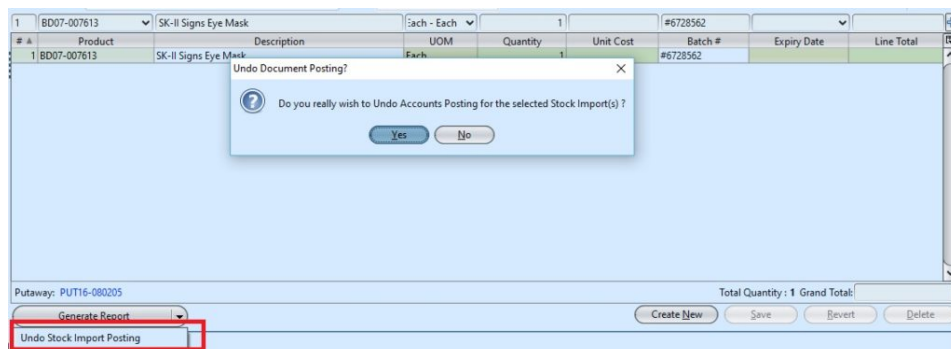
| 1 | BD07-007613 | SK-II Signs Eye Mask | Each - Each | 1 | | #6728562 | | |
|---|---|---|---|---|---|---|---|---|
| # | Product | Description | UOM | Quantity | Unit Cost | Batch # | Expiry Date | Line Total |
| 1 | BD07-007613 | SK-II Signs Eye Mask | Each | 1 | | #6728562 | | |

Undo Document Posting?

Do you really wish to Undo Accounts Posting for the selected Stock Import(s) ?

Yes No

Putaway: PUT16-080205

Total Quantity : 1 Grand Total:

Generate Report

Create New Save Revert Delete

Undo Stock Import Posting